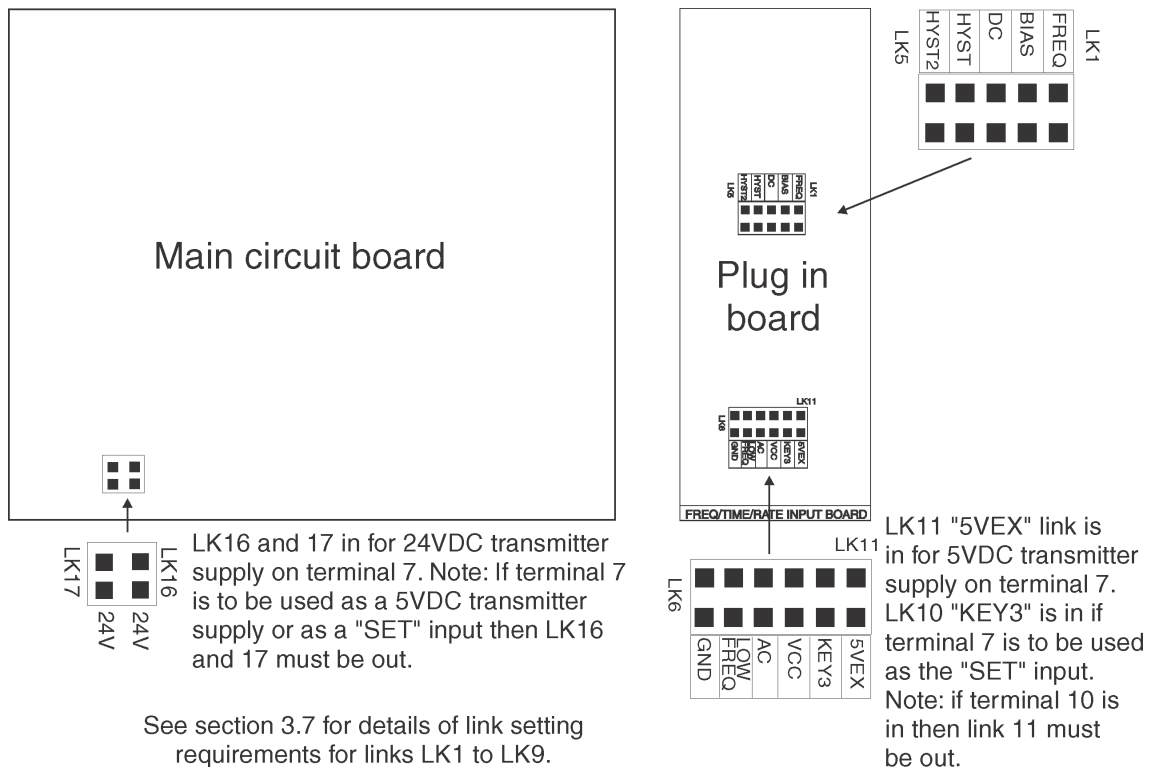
Main circuit board

LK17 LK16
24V 24V

LK16 and 17 in for 24VDC transmitter supply on terminal 7. Note: If terminal 7 is to be used as a 5VDC transmitter supply or as a "SET" input then LK16 and 17 must be out.

See section 3.7 for details of link setting requirements for links LK1 to LK9.

LK5 HYST2 HYST DC BIAS FREQ LK1

LK5 HYST2 HYST DC BIAS FREQ LK1

Plug in board

LK11
LK6 GND LOW FREQ AC VCC KEY3 5VEX

FREQ/TIME/RATE INPUT BOARD

LK11
LK6
GND LOW FREQ AC VCC KEY3 5VEX

LK11 "5VEX" link is in for 5VDC transmitter supply on terminal 7. LK10 "KEY3" is in if terminal 7 is to be used as the "SET" input. Note: if terminal 10 is in then link 11 must be out.